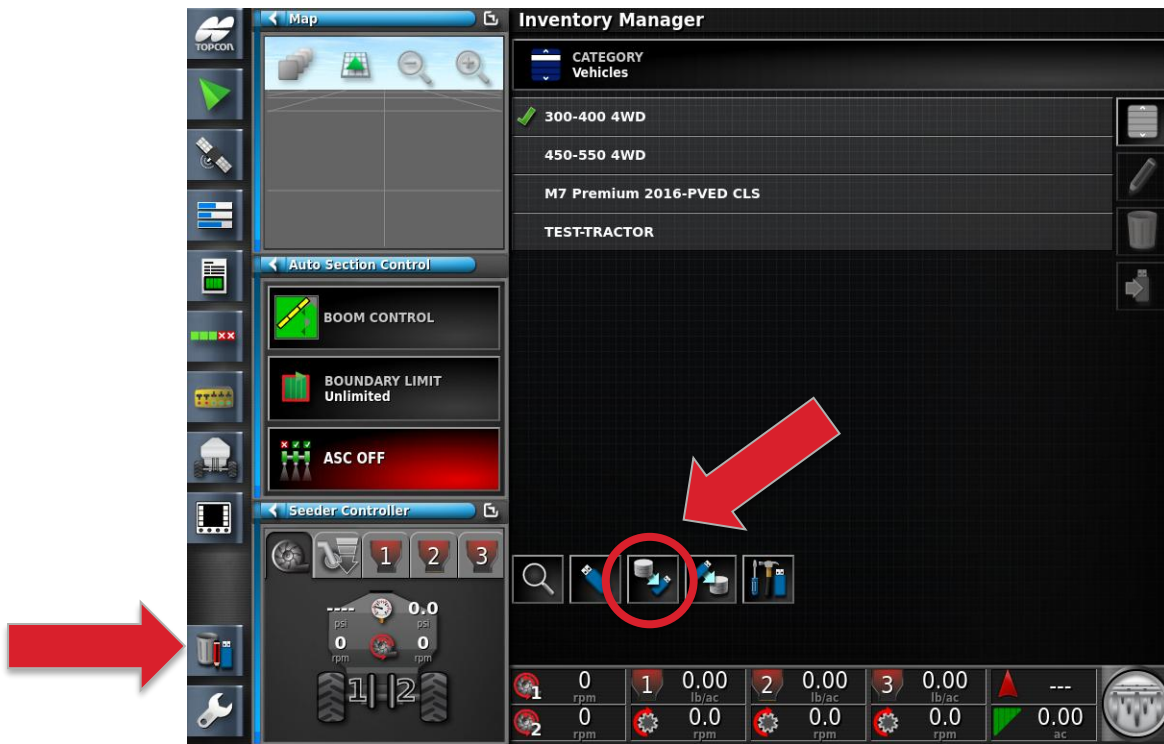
TOPCON

Map

Auto Section Control

BOOM CONTROL

BOUNDARY LIMIT
Unlimited

ASC OFF

Seeder Controller

1 2 3

---- 0.0
psi psi
0 0
rpm rpm

1 2

Inventory Manager

CATEGORY
Vehicles

300-400 4WD

450-550 4WD

M7 Premium 2016-PVED CLS

TEST-TRACTOR

1 0 rpm
2 0 rpm

1 0.00 lb/ac
0.0 rpm

2 0.00 lb/ac
0.0 rpm

3 0.00 lb/ac
0.0 rpm

---
0.00 ac